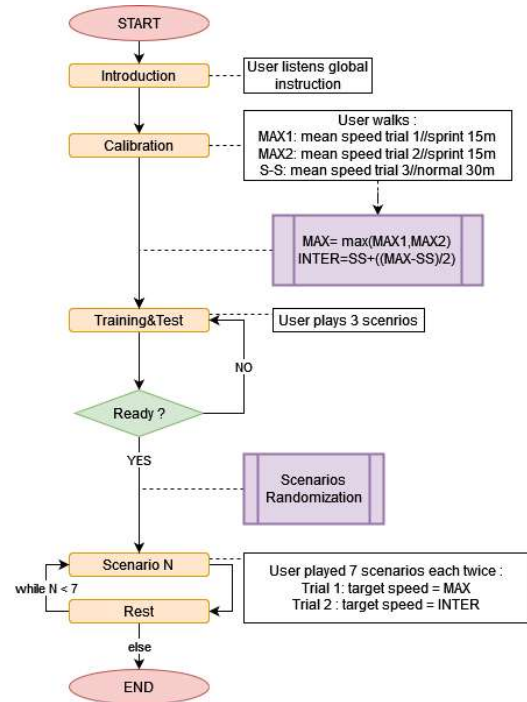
START

Introduction

User listens global instruction

Calibration

User walks :
MAX1: mean speed trial 1//sprint 15m
MAX2: mean speed trial 2//sprint 15m
S-S: mean speed trial 3//normal 30m

MAX= max(MAX1,MAX2)
INTER=SS+((MAX-SS)/2)

Training&Test

User plays 3 scenrios

NO

Ready ?

YES

Scenarios Randomization

Scenario N

while N < 7

Rest

User played 7 scenarios each twice :
Trial 1: target speed = MAX
Trial 2 : target speed = INTER

else

END